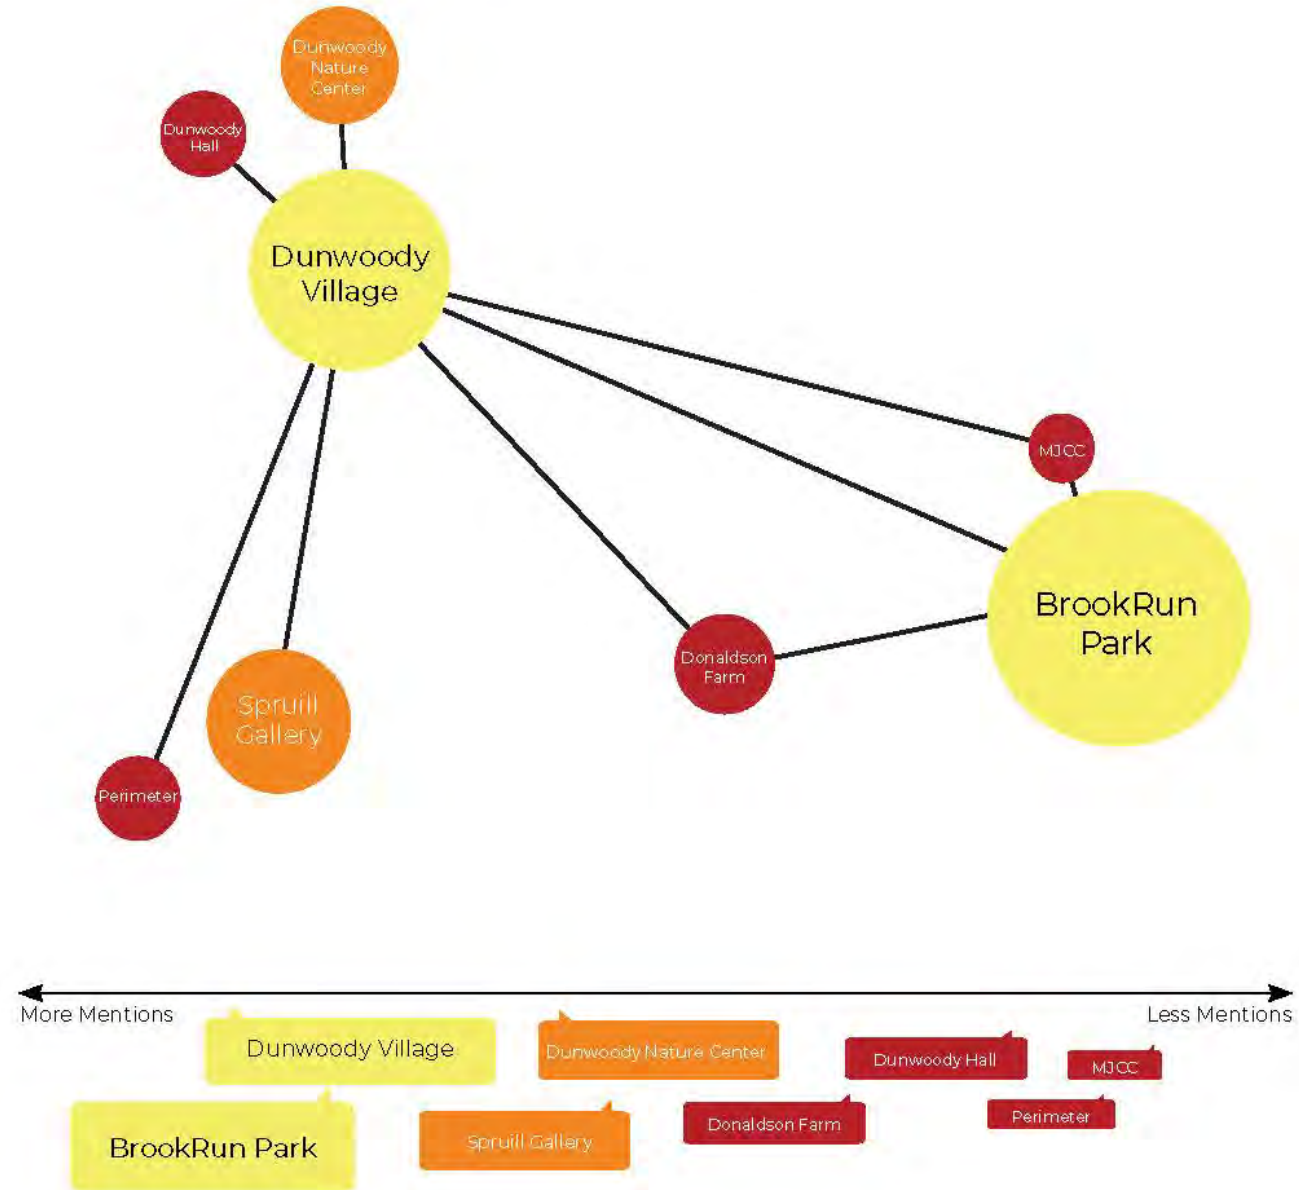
Dunwoody Nature Center

Dunwoody Hall

Dunwoody Village

MJCC

BrookRun Park

Donaldson Farm

Spruill Gallery

Perimeter

More Mentions

Less Mentions

Dunwoody Village

Dunwoody Nature Center

Dunwoody Hall

MJCC

BrookRun Park

Spruill Gallery

Donaldson Farm

Perimeter